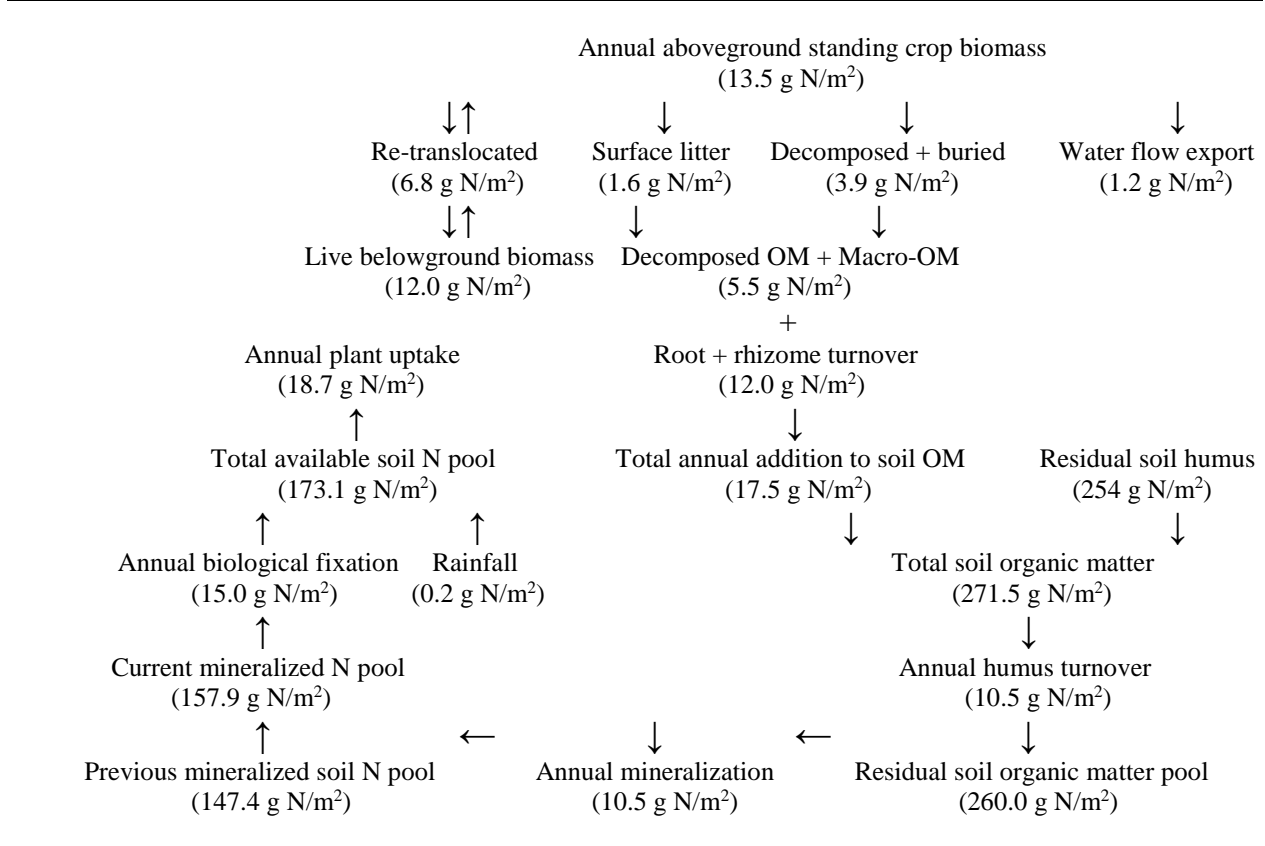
Annual aboveground standing crop biomass
(13.5 g N/m$^2$)

↓↑ ↓ ↓ ↓

Re-translocated
(6.8 g N/m$^2$)

Surface litter
(1.6 g N/m$^2$)

Decomposed + buried
(3.9 g N/m$^2$)

Water flow export
(1.2 g N/m$^2$)

↓↑ ↓ ↓

Live belowground biomass
(12.0 g N/m$^2$)

Decomposed OM + Macro-OM
(5.5 g N/m$^2$)
+
Root + rhizome turnover
(12.0 g N/m$^2$)
↓
Total annual addition to soil OM
(17.5 g N/m$^2$)
↓

Residual soil humus
(254 g N/m$^2$)
↓

Total soil organic matter
(271.5 g N/m$^2$)
↓
Annual humus turnover
(10.5 g N/m$^2$)
↓
Residual soil organic matter pool
(260.0 g N/m$^2$)

Annual plant uptake
(18.7 g N/m$^2$)
↑
Total available soil N pool
(173.1 g N/m$^2$)
↑ ↑
Annual biological fixation
(15.0 g N/m$^2$)

Rainfall
(0.2 g N/m$^2$)
↑
Current mineralized N pool
(157.9 g N/m$^2$)
↑
Previous mineralized soil N pool
(147.4 g N/m$^2$)

← ↓ ←

Annual mineralization
(10.5 g N/m$^2$)